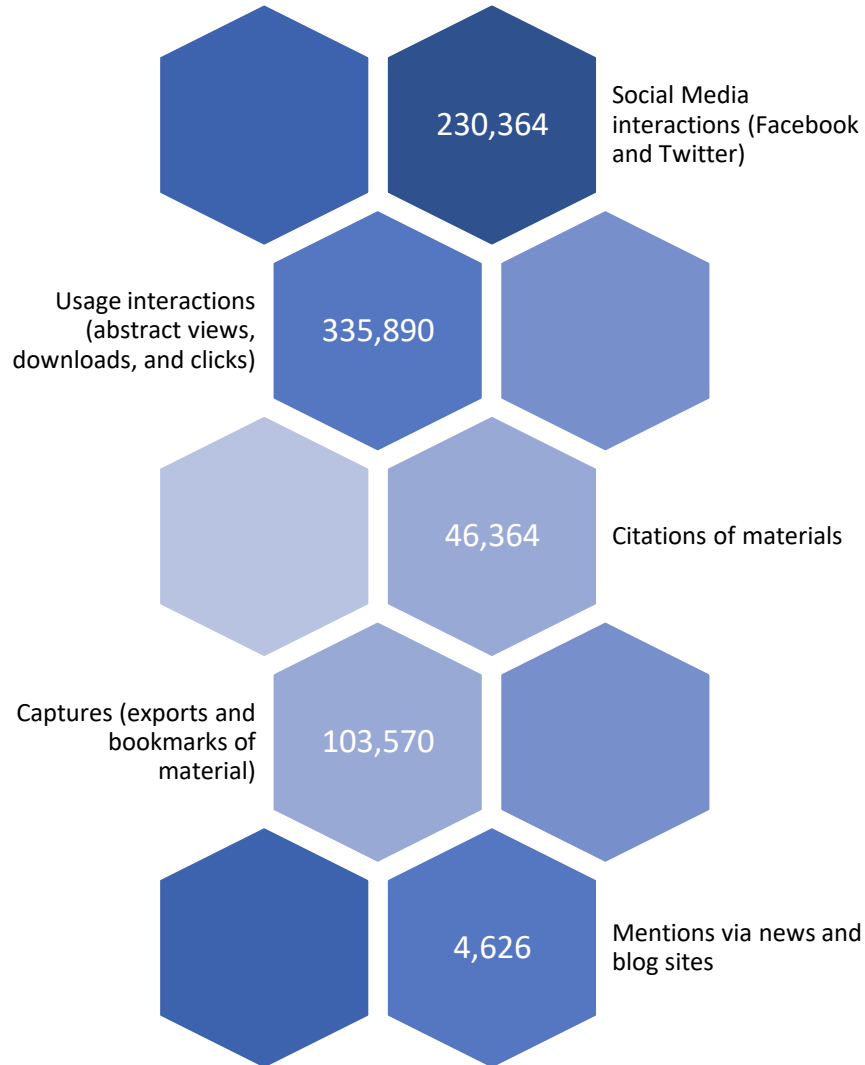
230,364

Social Media interactions (Facebook and Twitter)

Usage interactions (abstract views, downloads, and clicks)

335,890

46,364

Citations of materials

Captures (exports and bookmarks of material)

103,570

4,626

Mentions via news and blog sites